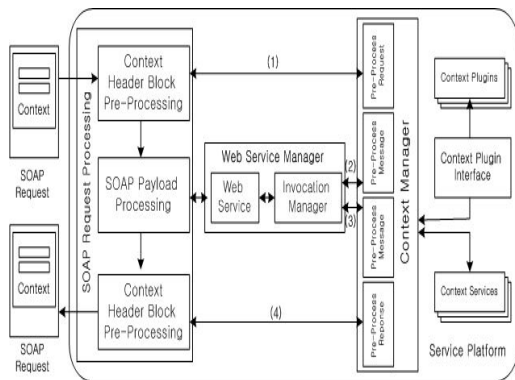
Context

SOAP Request

Context

SOAP Request

SOAP Request Processing

Context Header Block Pre-Processing

SOAP Payload Processing

Context Header Block Pre-Processing

(1)

Web Service Manager

Web Service

Invocation Manager

(2)

(3)

(4)

Context Manager

Pre-Process Request

Pre-Process Message

Pre-Process Message

Pre-Process Reponse

Context Plugins

Context Plugin Interface

Context Services

Service Platform